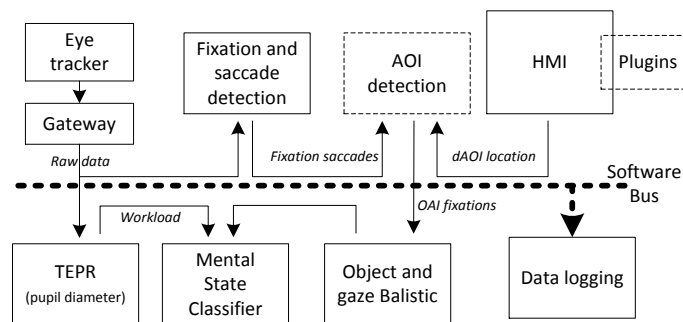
Eye tracker

Gateway

Raw data

Fixation and saccade detection

Fixation saccades

AOI detection

dAOI location

HMI

Plugins

Software Bus

Workload

OAI fixations

TEPR (pupil diameter)

Mental State Classifier

Object and gaze Balistic

Data logging